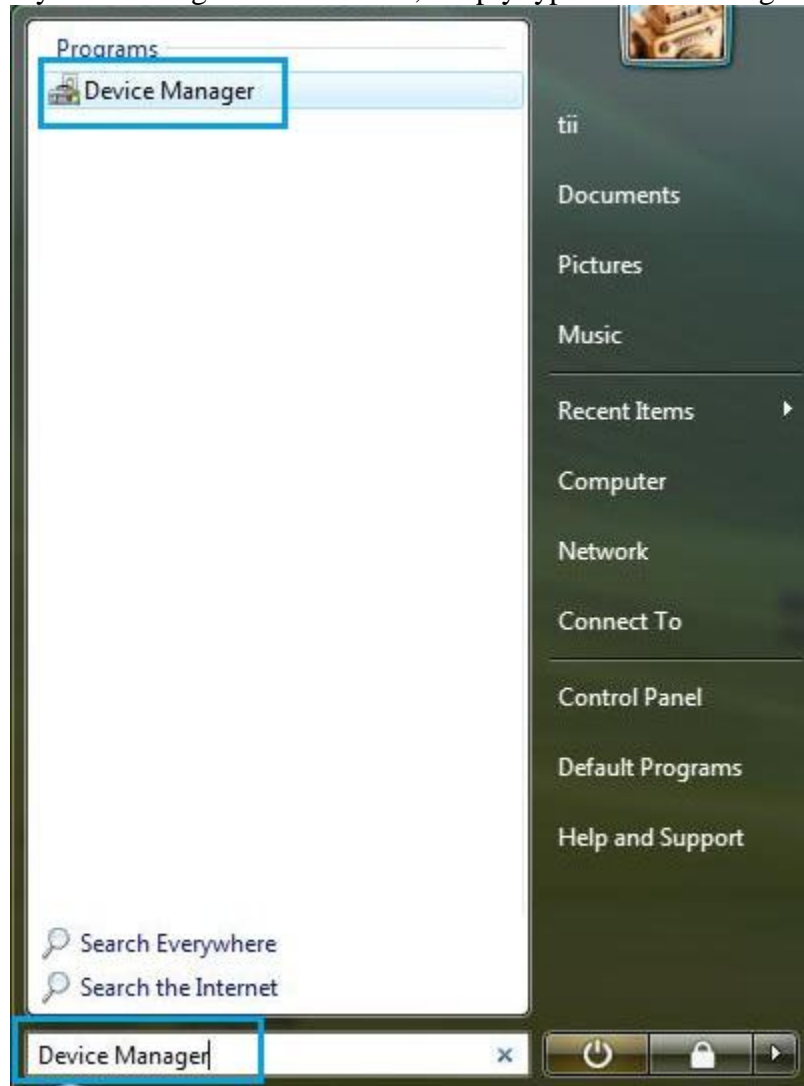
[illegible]

Programs

Device Manager

tii

Documents

Pictures

Music

Recent Items

Computer

Network

Connect To

Control Panel

Default Programs

Help and Support

Search Everywhere

Search the Internet

Device Manager